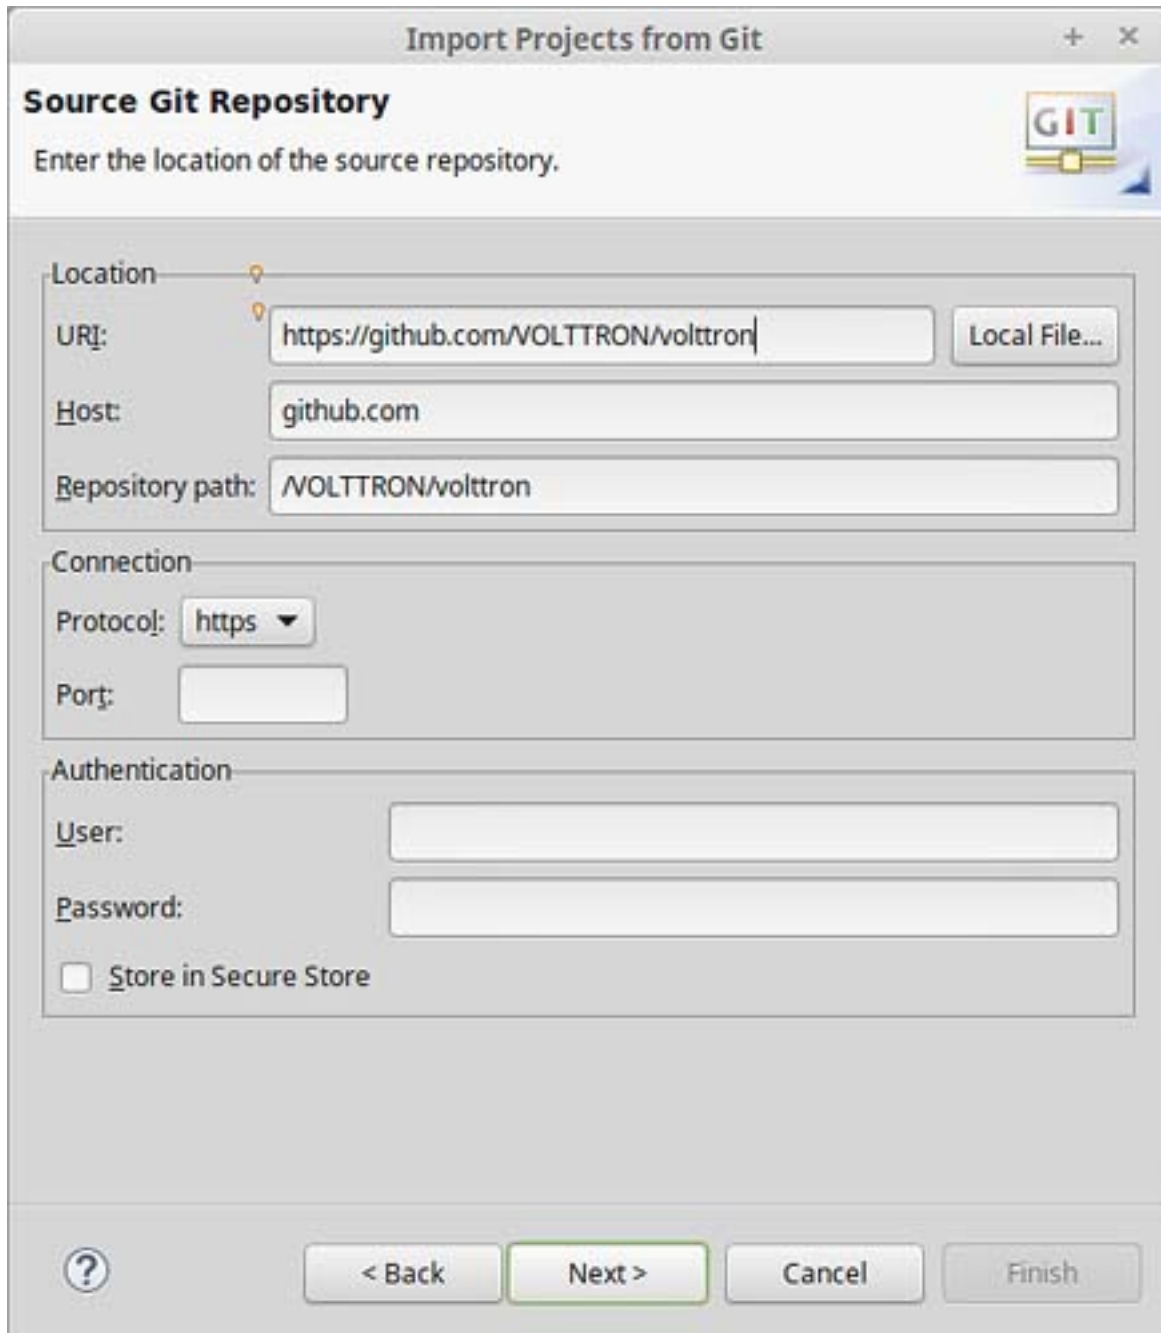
Import Projects from Git

+ ×

Source Git Repository

Enter the location of the source repository.

GIT

Location

URI: https://github.com/VOLTTRON/volttron

Local File...

Host: github.com

Repository path: /VOLTTRON/volttron

Connection

Protocol: https

Port:

Authentication

User:

Password:

Store in Secure Store

?

< Back

Next >

Cancel

Finish